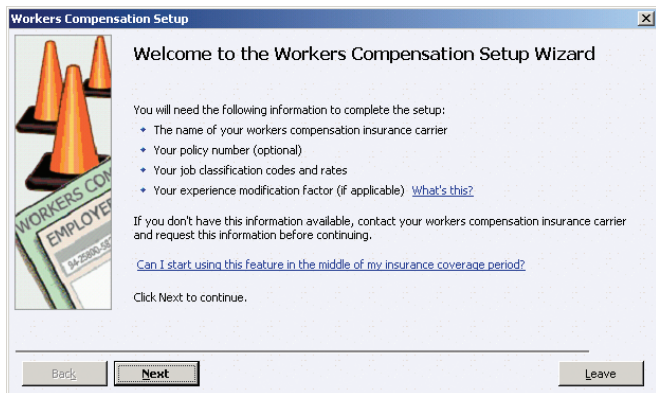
Workers Compensation Setup

Welcome to the Workers Compensation Setup Wizard

You will need the following information to complete the setup:

- The name of your workers compensation insurance carrier
- Your policy number (optional)
- Your job classification codes and rates
- Your experience modification factor (if applicable) What's this?

If you don't have this information available, contact your workers compensation insurance carrier and request this information before continuing.

Can I start using this feature in the middle of my insurance coverage period?

Click Next to continue.

WORKERS COM
EMPLOYE
34-25890-5

Back
Next
Leave